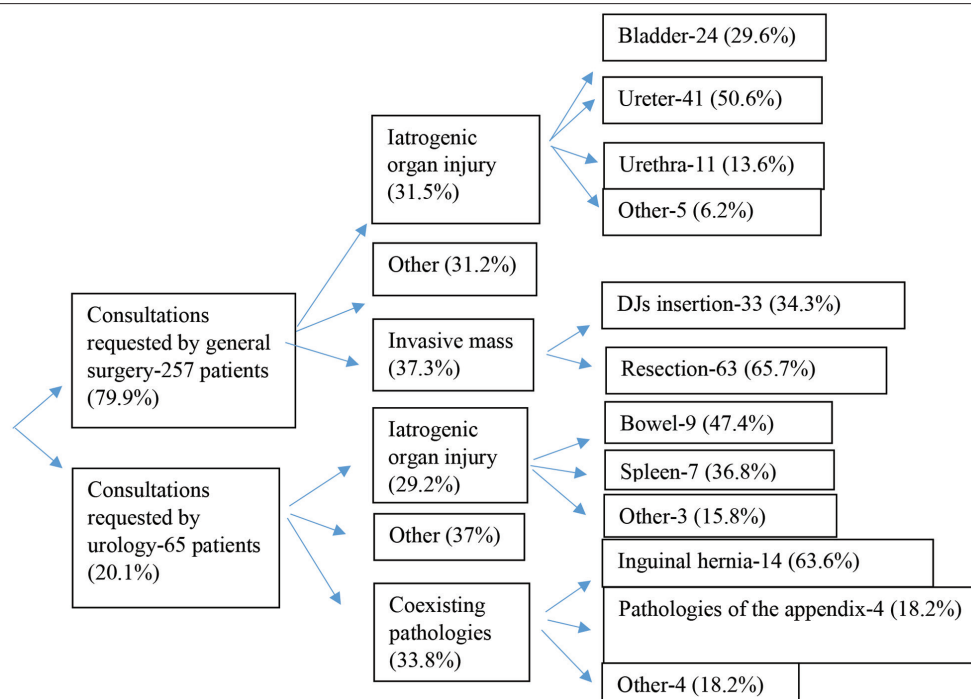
Consultations requested by general surgery-257 patients (79.9%)

Iatrogenic organ injury (31.5%)

Bladder-24 (29.6%)

Ureter-41 (50.6%)

Urethra-11 (13.6%)

Other-5 (6.2%)

Other (31.2%)

Invasive mass (37.3%)

DJs insertion-33 (34.3%)

Resection-63 (65.7%)

Consultations requested by urology-65 patients (20.1%)

Iatrogenic organ injury (29.2%)

Bowel-9 (47.4%)

Spleen-7 (36.8%)

Other-3 (15.8%)

Other (37%)

Coexisting pathologies (33.8%)

Inguinal hernia-14 (63.6%)

Pathologies of the appendix-4 (18.2%)

Other-4 (18.2%)